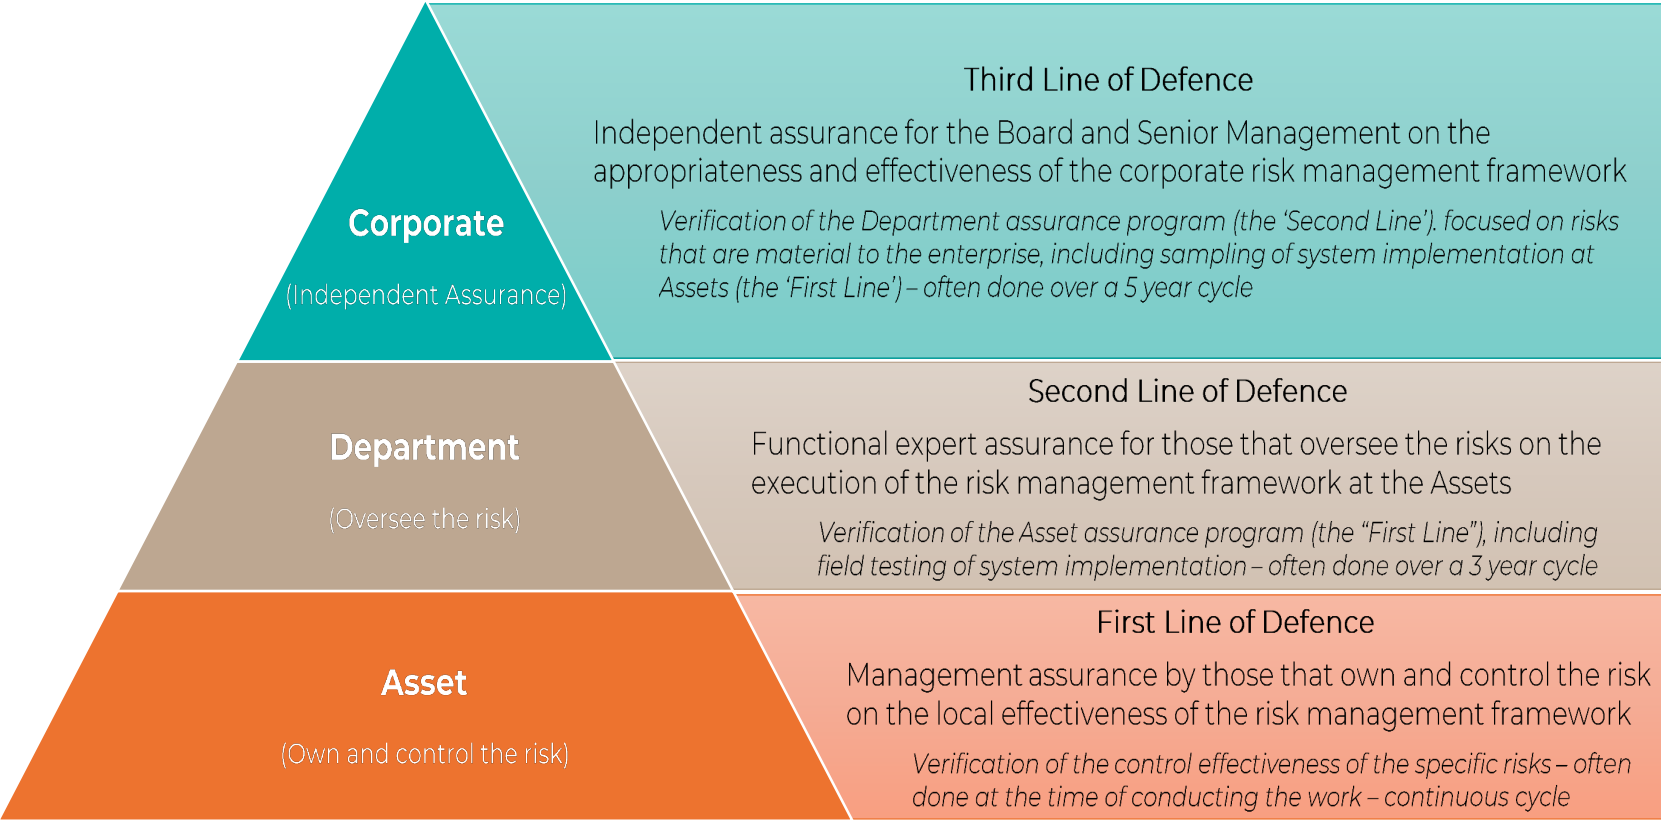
Corporate

(Independent Assurance)

Third Line of Defence

Independent assurance for the Board and Senior Management on the appropriateness and effectiveness of the corporate risk management framework

*Verification of the Department assurance program (the 'Second Line'). focused on risks that are material to the enterprise, including sampling of system implementation at Assets (the 'First Line') – often done over a 5 year cycle*

Department

(Oversee the risk)

Second Line of Defence

Functional expert assurance for those that oversee the risks on the execution of the risk management framework at the Assets

*Verification of the Asset assurance program (the "First Line"), including field testing of system implementation – often done over a 3 year cycle*

Asset

(Own and control the risk)

First Line of Defence

Management assurance by those that own and control the risk on the local effectiveness of the risk management framework

*Verification of the control effectiveness of the specific risks – often done at the time of conducting the work – continuous cycle*